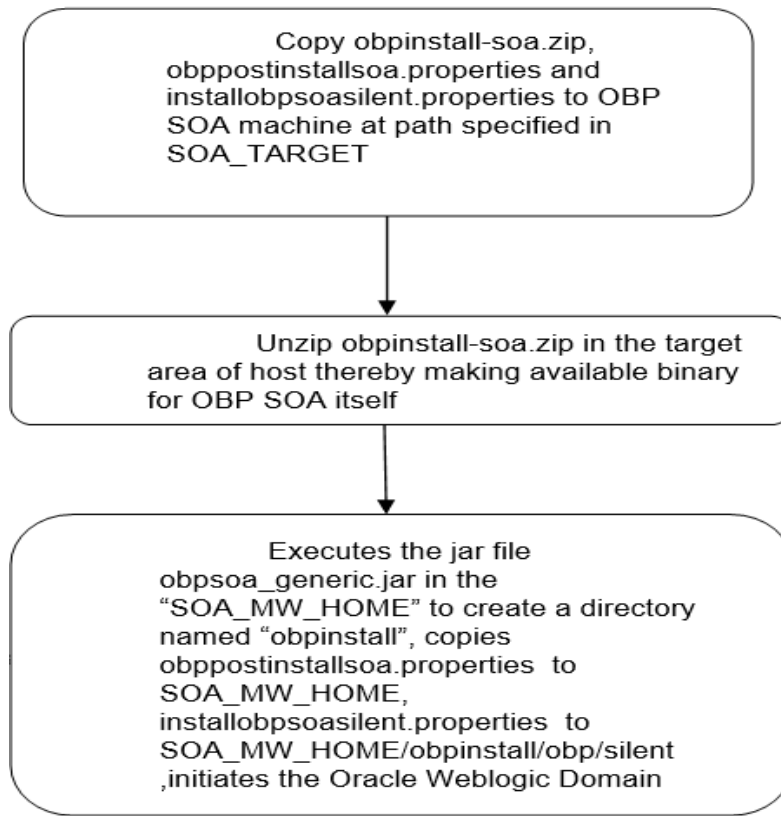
Copy obpinstall-soa.zip, obppostinstallsoa.properties and installobpsoasilent.properties to OBP SOA machine at path specified in SOA_TARGET

Unzip obpinstall-soa.zip in the target area of host thereby making available binary for OBP SOA itself

Executes the jar file obpsoa_generic.jar in the "SOA_MW_HOME" to create a directory named "obpinstall", copies obppostinstallsoa.properties to SOA_MW_HOME, installobpsoasilent.properties to SOA_MW_HOME/obpinstall/obp/silent ,initiates the Oracle Weblogic Domain